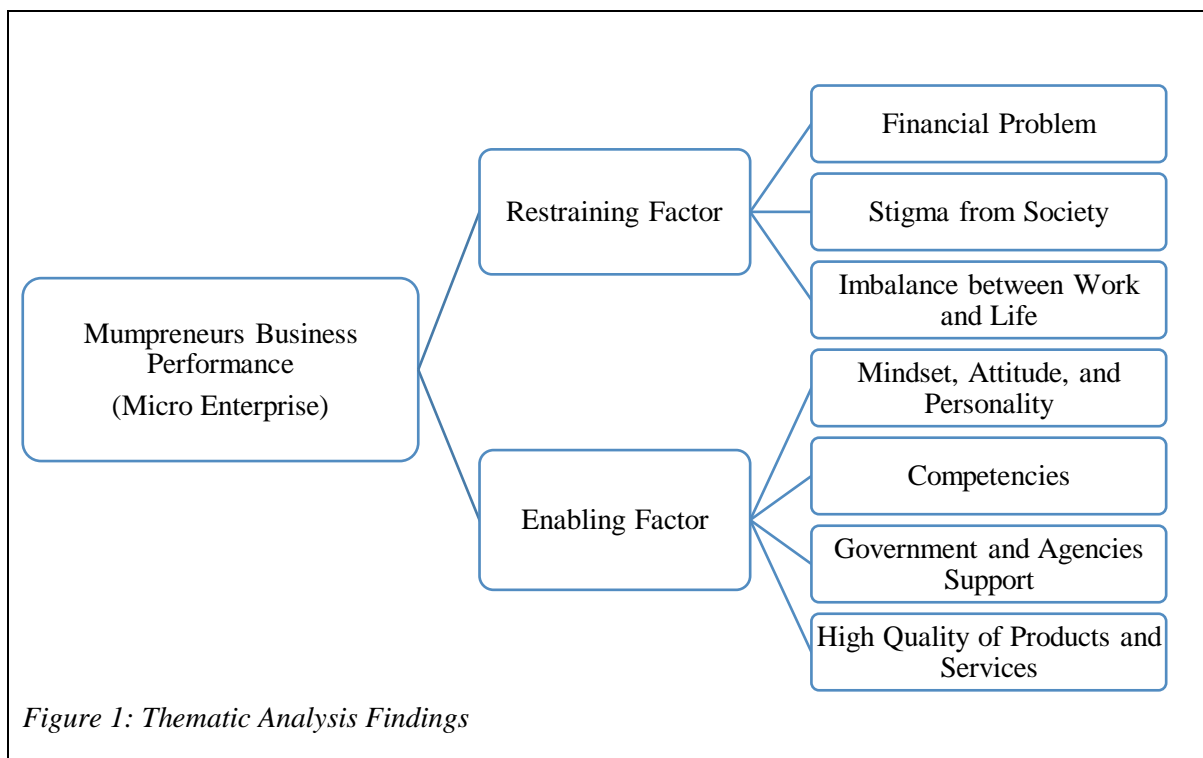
Mumpreneurs Business Performance
(Micro Enterprise)

Restraining Factor

Financial Problem

Stigma from Society

Imbalance between Work and Life

Enabling Factor

Mindset, Attitude, and Personality

Competencies

Government and Agencies Support

High Quality of Products and Services

Figure 1: Thematic Analysis Findings